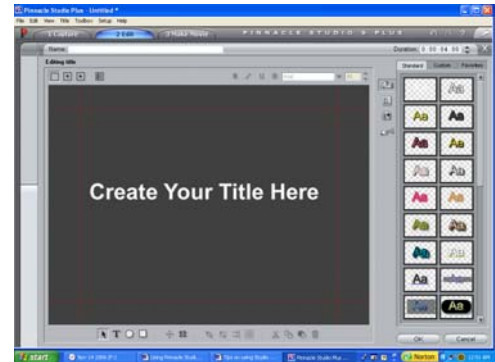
Pinnacle Studio Plus - Untitled *

File Edit View Title Toolbox Setup Help

1 Capture 2 Edit 3 Make Movie

PINNACLE STUDIO 8 PLUS

Name:

Duration: 0:00:04.00

Editing title

Standard Custom Favorites

Aa Aa
Aa Aa
Aa Aa
Aa Aa
Aa Aa
Aa Aa
Aa Aa
Aa Aa

Create Your Title Here

OK Cancel

start

Norton